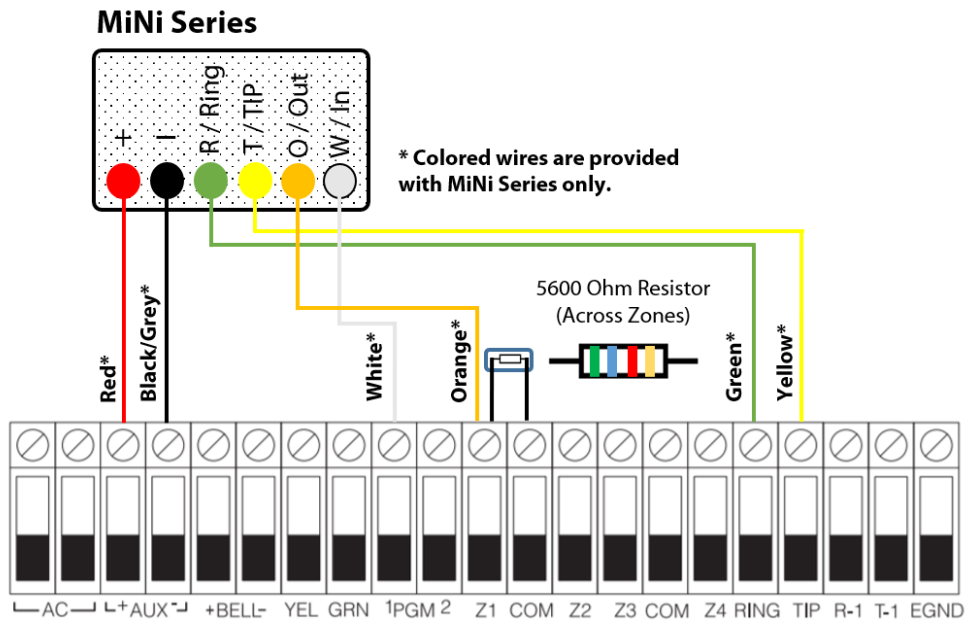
MiNi Series

+ − R / Ring T / TIP O / Out W / In

* Colored wires are provided with MiNi Series only.

5600 Ohm Resistor (Across Zones)

Red* Black/Grey* White* Orange* Green* Yellow*

AC +AUX- +BELL- YEL GRN 1PGM 2 Z1 COM Z2 Z3 COM Z4 RING TIP R-1 T-1 EGND